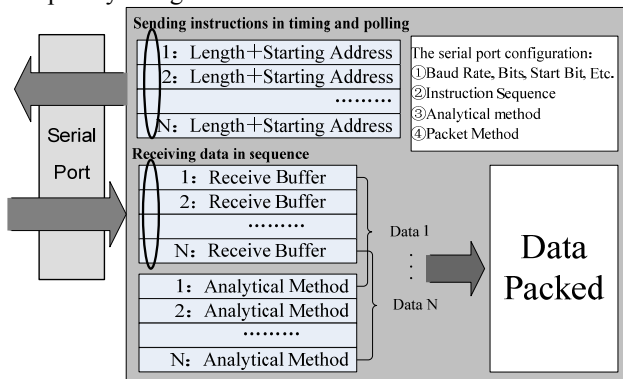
Sending instructions in timing and polling

1: Length+Starting Address
2: Length+Starting Address
.........
N: Length+Starting Address

The serial port configuration:
①Baud Rate, Bits, Start Bit, Etc.
②Instruction Sequence
③Analytical method
④Packet Method

Serial Port

Receiving data in sequence

1: Receive Buffer
2: Receive Buffer
.........
N: Receive Buffer

Data I
.
.
.
Data N

1: Analytical Method
2: Analytical Method
.........
N: Analytical Method

Data Packed